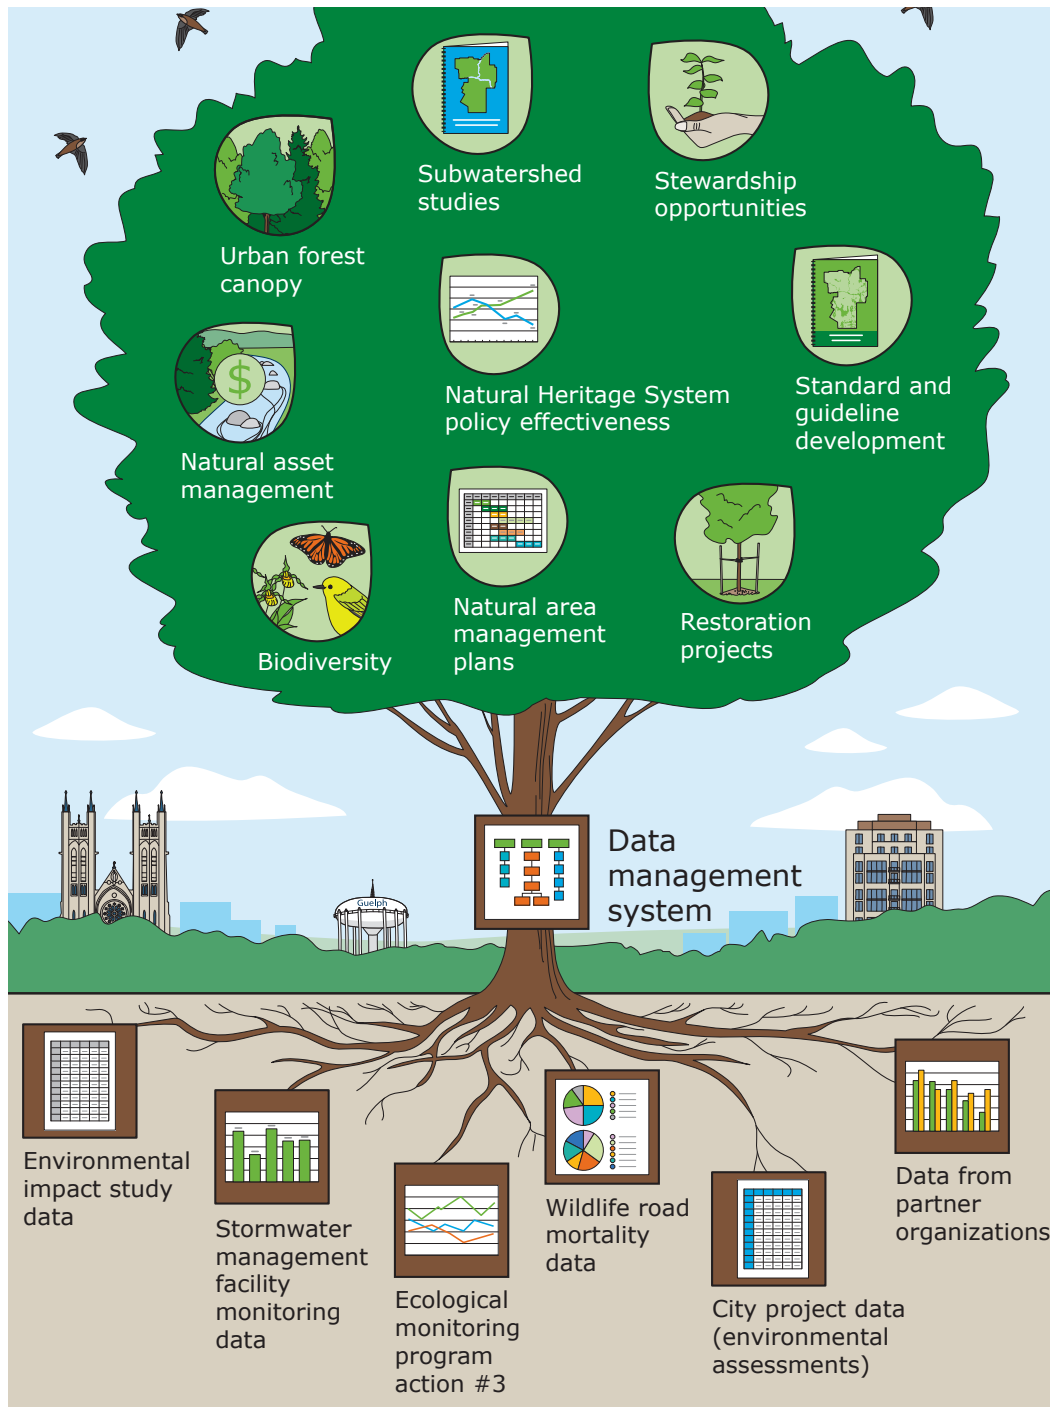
Subwatershed studies

Stewardship opportunities

Urban forest canopy

Natural Heritage System policy effectiveness

Standard and guideline development

Natural asset management

Natural area management plans

Restoration projects

Biodiversity

Guelph

Data management system

Environmental impact study data

Stormwater management facility monitoring data

Ecological monitoring program action #3

Wildlife road mortality data

City project data (environmental assessments)

Data from partner organizations